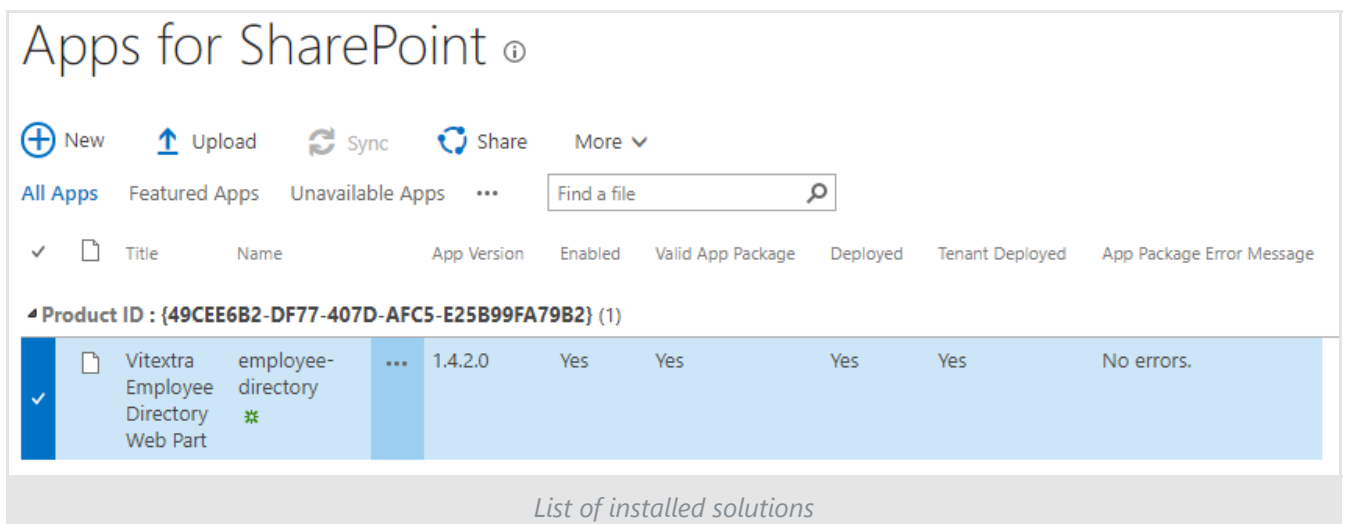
Apps for SharePoint ⓘ

New Upload Sync Share More

All Apps Featured Apps Unavailable Apps ••• Find a file

| ✓ | | Title | Name | | App Version | Enabled | Valid App Package | Deployed | Tenant Deployed | App Package Error Message |
|---|---|---|---|---|---|---|---|---|---|---|

Product ID : {49CEE6B2-DF77-407D-AFC5-E25B99FA79B2} (1)

| ✓ | | Vitextra Employee Directory Web Part | employee-directory | ••• | 1.4.2.0 | Yes | Yes | Yes | Yes | No errors. |
|---|---|---|---|---|---|---|---|---|---|---|

List of installed solutions